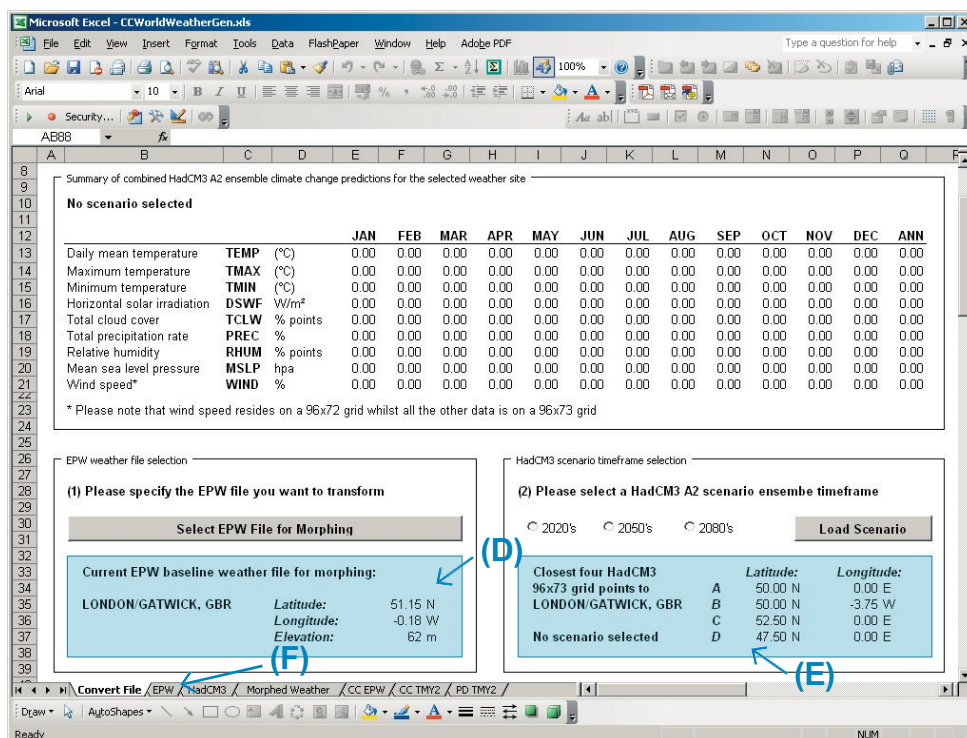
Microsoft Excel - CCWorldWeatherGen.xls

File Edit View Insert Format Tools Data FlashPaper Window Help Adobe PDF

Type a question for help

100%

Arial 10 B I U

Security...

AB88 fx

A B C D E F G H I J K L M N O P Q

Summary of combined HadCM3 A2 ensemble climate change predictions for the selected weather site

No scenario selected

| | | | JAN | FEB | MAR | APR | MAY | JUN | JUL | AUG | SEP | OCT | NOV | DEC | ANN |
|---|---|---|---|---|---|---|---|---|---|---|---|---|---|---|---|
| Daily mean temperature | TEMP | (°C) | 0.00 | 0.00 | 0.00 | 0.00 | 0.00 | 0.00 | 0.00 | 0.00 | 0.00 | 0.00 | 0.00 | 0.00 | 0.00 |
| Maximum temperature | TMAX | (°C) | 0.00 | 0.00 | 0.00 | 0.00 | 0.00 | 0.00 | 0.00 | 0.00 | 0.00 | 0.00 | 0.00 | 0.00 | 0.00 |
| Minimum temperature | TMIN | (°C) | 0.00 | 0.00 | 0.00 | 0.00 | 0.00 | 0.00 | 0.00 | 0.00 | 0.00 | 0.00 | 0.00 | 0.00 | 0.00 |
| Horizontal solar irradiation | DSWF | W/m² | 0.00 | 0.00 | 0.00 | 0.00 | 0.00 | 0.00 | 0.00 | 0.00 | 0.00 | 0.00 | 0.00 | 0.00 | 0.00 |
| Total cloud cover | TCLW | % points | 0.00 | 0.00 | 0.00 | 0.00 | 0.00 | 0.00 | 0.00 | 0.00 | 0.00 | 0.00 | 0.00 | 0.00 | 0.00 |
| Total precipitation rate | PREC | % | 0.00 | 0.00 | 0.00 | 0.00 | 0.00 | 0.00 | 0.00 | 0.00 | 0.00 | 0.00 | 0.00 | 0.00 | 0.00 |
| Relative humidity | RHUM | % points | 0.00 | 0.00 | 0.00 | 0.00 | 0.00 | 0.00 | 0.00 | 0.00 | 0.00 | 0.00 | 0.00 | 0.00 | 0.00 |
| Mean sea level pressure | MSLP | hpa | 0.00 | 0.00 | 0.00 | 0.00 | 0.00 | 0.00 | 0.00 | 0.00 | 0.00 | 0.00 | 0.00 | 0.00 | 0.00 |
| Wind speed* | WIND | % | 0.00 | 0.00 | 0.00 | 0.00 | 0.00 | 0.00 | 0.00 | 0.00 | 0.00 | 0.00 | 0.00 | 0.00 | 0.00 |

* Please note that wind speed resides on a 96x72 grid whilst all the other data is on a 96x73 grid

EPW weather file selection

(1) Please specify the EPW file you want to transform

Select EPW File for Morphing

(D)

Current EPW baseline weather file for morphing:

LONDON/GATWICK, GBR Latitude: 51.15 N
Longitude: -0.18 W
Elevation: 62 m

HadCM3 scenario timeframe selection

(2) Please select a HadCM3 A2 scenario ensembe timeframe

2020's 2050's 2080's Load Scenario

Closest four HadCM3 Latitude: Longitude:
96x73 grid points to A 50.00 N 0.00 E
LONDON/GATWICK, GBR B 50.00 N -3.75 W
C 52.50 N 0.00 E
No scenario selected D 47.50 N 0.00 E

(F)

(E)

Convert File / EPW / HadCM3 / Morphed Weather / CC EPW / CC TMY2 / PD TMY2 /

Draw AutoShapes

Ready NUM